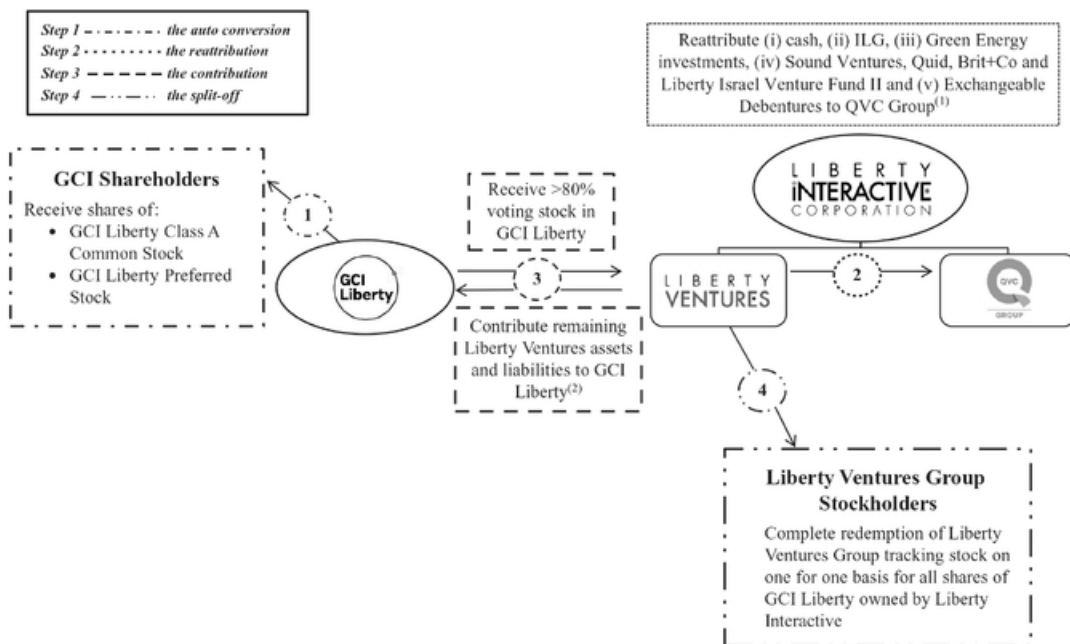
Step 1 — the auto conversion
Step 2 — the reattribution
Step 3 — the contribution
Step 4 — the split-off

Reattribute (i) cash, (ii) ILG, (iii) Green Energy investments, (iv) Sound Ventures, Quid, Brit+Co and Liberty Israel Venture Fund II and (v) Exchangeable Debentures to QVC Group$^{(1)}$

LIBERTY INTERACTIVE CORPORATION

GCI Shareholders
Receive shares of:
• GCI Liberty Class A Common Stock
• GCI Liberty Preferred Stock

1

GCI Liberty

Receive >80% voting stock in GCI Liberty

3

Contribute remaining Liberty Ventures assets and liabilities to GCI Liberty$^{(2)}$

LIBERTY VENTURES

2

QVC GROUP

4

Liberty Ventures Group Stockholders
Complete redemption of Liberty Ventures Group tracking stock on one for one basis for all shares of GCI Liberty owned by Liberty Interactive